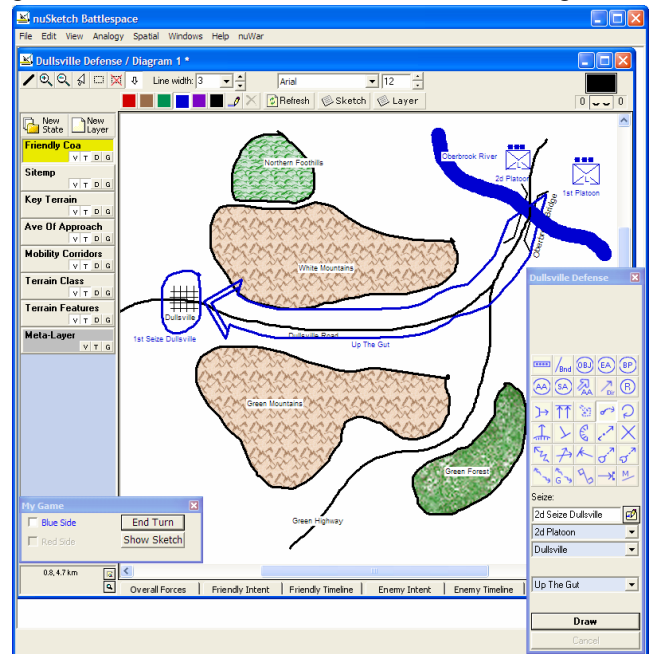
nuSketch Battlespace

File Edit View Analogy Spatial Windows Help nuWar

Dullsville Defense / Diagram 1 *

Line width: 3

Arial

12

Refresh Sketch Layer

0 0

New State

New Layer

Friendly Coa V T D G

Sitemp V T D G

Key Terrain V T D G

Ave Of Approach V T D G

Mobility Corridors V T D G

Terrain Class V T D G

Terrain Features V T D G

Meta-Layer V T D G

Northern Foothills

Oberbrook River

2d Platoon

1st Platoon

Oberbrook Bridge

White Mountains

Dullsville

1st Seize Dullsville

Dullsville Road

Up The Gut

Green Mountains

Green Forest

Green Highway

My Game

Blue Side

Red Side

End Turn

Show Sketch

0.8, 4.7 km

Overall Forces Friendly Intent Friendly Timeline Enemy Intent Enemy Timeline

Dullsville Defense

Bnd OBJ EA BP

AA SA AA Dir R

Seize:

2d Seize Dullsville

2d Platoon

Dullsville

Up The Gut

Draw

Cancel